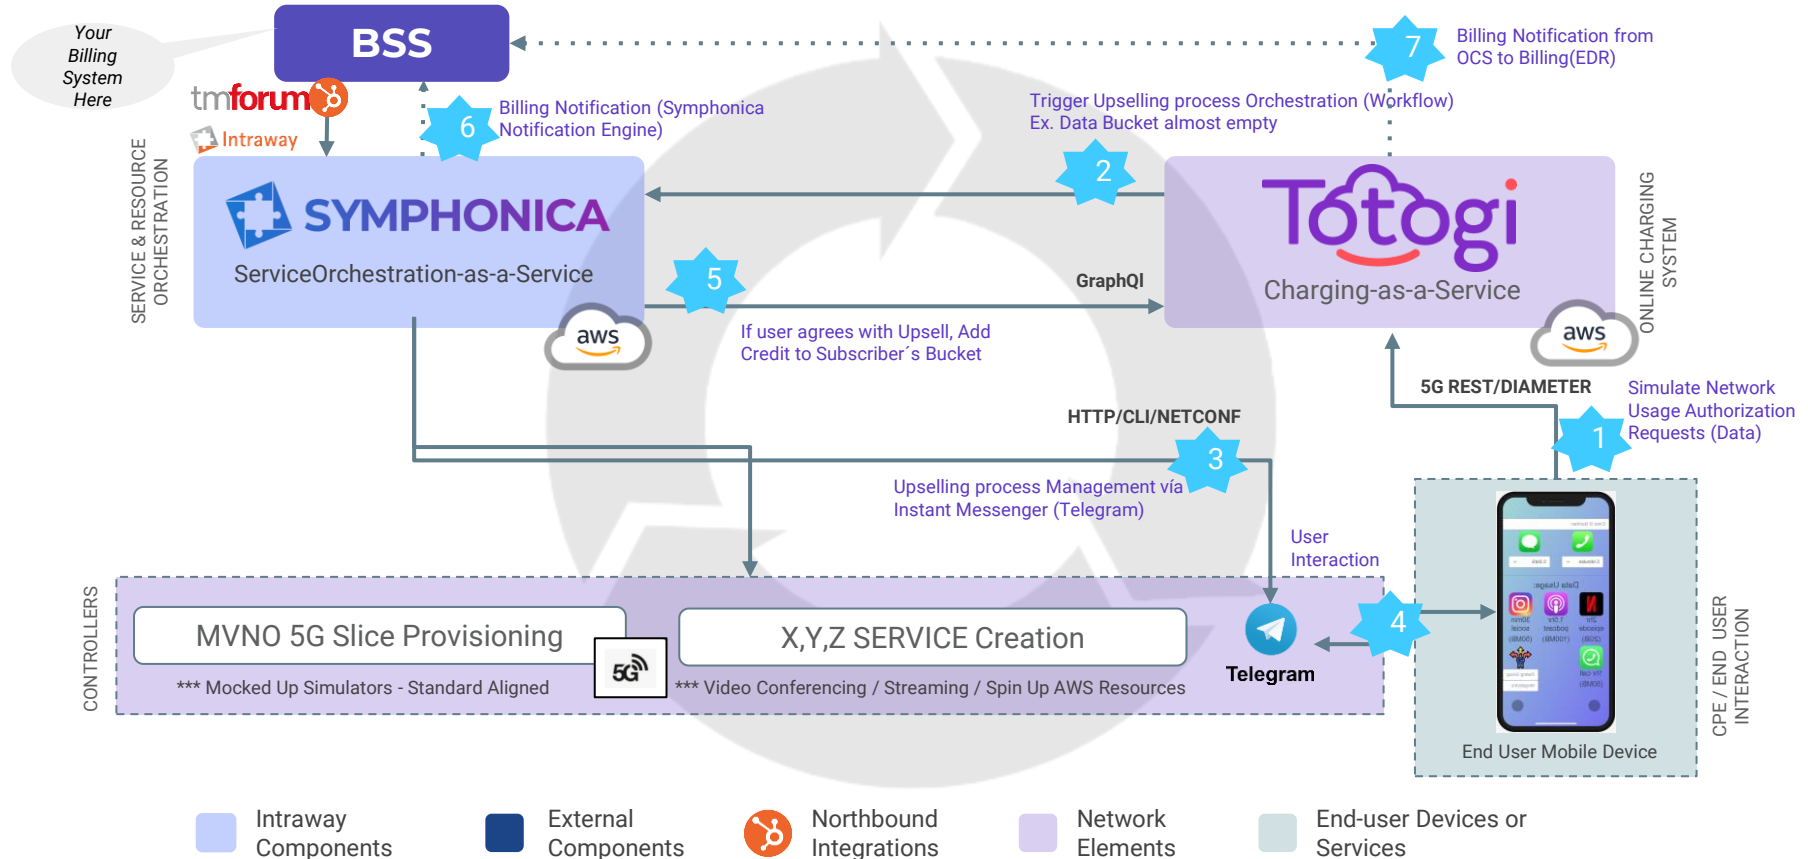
Your Billing System Here

BSS

tmforum

Intraway

6 Billing Notification (Symphonica Notification Engine)

7 Billing Notification from OCS to Billing(EDR)

Trigger Upselling process Orchestration (Workflow) Ex. Data Bucket almost empty

2

SERVICE & RESOURCE ORCHESTRATION

SYMPHONICA

ServiceOrchestration-as-a-Service

aws

5

GraphQl

Totogi

Charging-as-a-Service

aws

ONLINE CHARGING SYSTEM

If user agrees with Upsell, Add Credit to Subscriber´s Bucket

5G REST/DIAMETER

Simulate Network Usage Authorization Requests (Data)

1

HTTP/CLI/NETCONF

3

Upselling process Management vía Instant Messenger (Telegram)

User Interaction

CONTROLLERS

MVNO 5G Slice Provisioning

5G

*** Mocked Up Simulators - Standard Aligned

X,Y,Z SERVICE Creation

*** Video Conferencing / Streaming / Spin Up AWS Resources

Telegram

4

End User Mobile Device

CPE / END USER INTERACTION

Intraway Components

External Components

Northbound Integrations

Network Elements

End-user Devices or Services